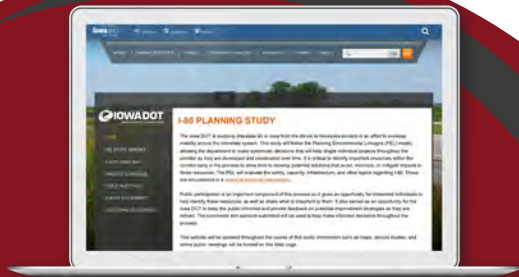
IOWADOT

I-80 PLANNING STUDY

The Iowa DOT is studying Interstate 80 in Iowa from the Illinois to Nebraska borders in an effort to increase mobility across the interstate system. This study will follow the Planning Environmental Linkages (PEL) model, allowing the department to make systematic decisions that will help shape individual projects throughout the corridor as they are developed and constructed over time. It is critical to identify important resources within the corridor early in the process to allow time to develop potential solutions that avoid, minimize, or mitigate impacts to these resources. The PEL will evaluate the safety, capacity, infrastructure, and other topics regarding I-80. These are documented in a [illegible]

Public participation is an important component of this process as it gives an opportunity for interested individuals to help identify these resources, as well as share what is important to them. It also serves as an opportunity for the Iowa DOT to keep the public informed and provide feedback on potential improvement strategies as they are refined. The comments and opinions submitted will be used to help make informed decisions throughout the process.

This website will be updated throughout the course of this study with information such as maps, special studies, and some public meetings will be hosted on this Web page.